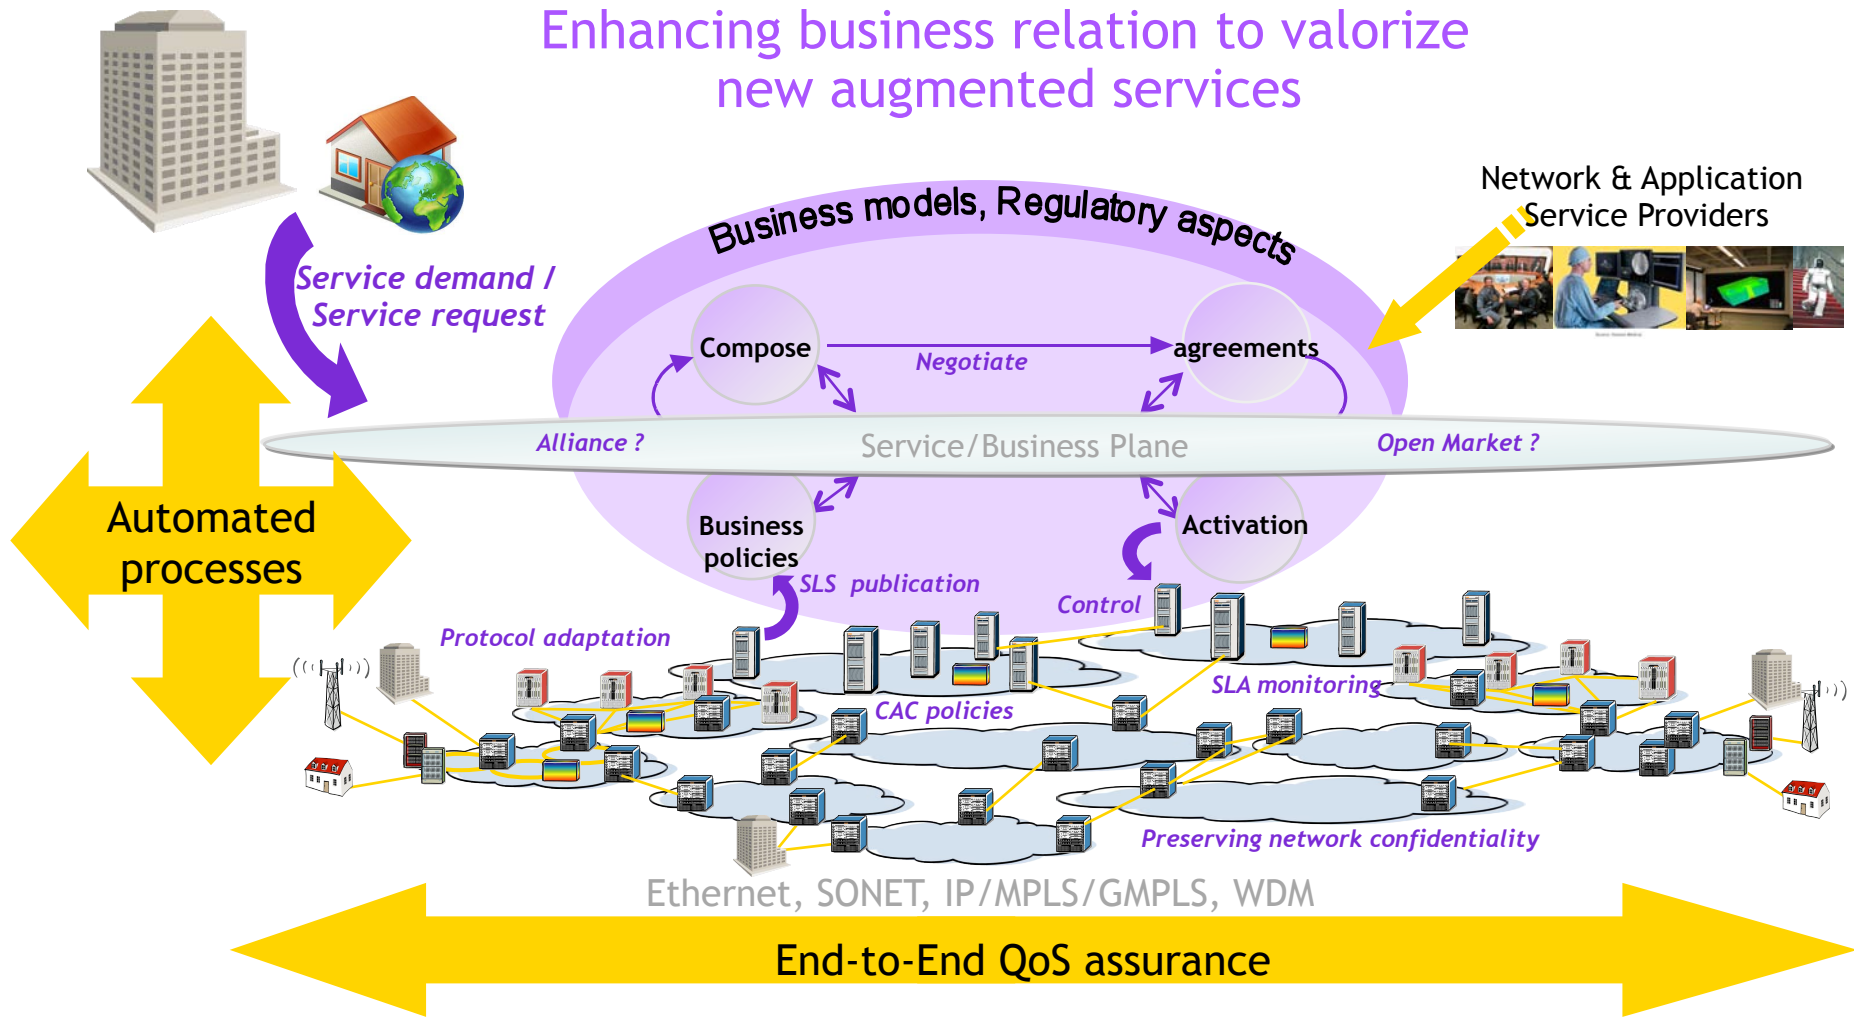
Enhancing business relation to valorize new augmented services

Network & Application Service Providers

Business models, Regulatory aspects

Service demand / Service request

Compose

Negotiate

agreements

Alliance ?

Service/Business Plane

Open Market ?

Automated processes

Business policies

Activation

SLS publication

Control

Protocol adaptation

SLA monitoring

CAC policies

Preserving network confidentiality

Ethernet, SONET, IP/MPLS/GMPLS, WDM

End-to-End QoS assurance